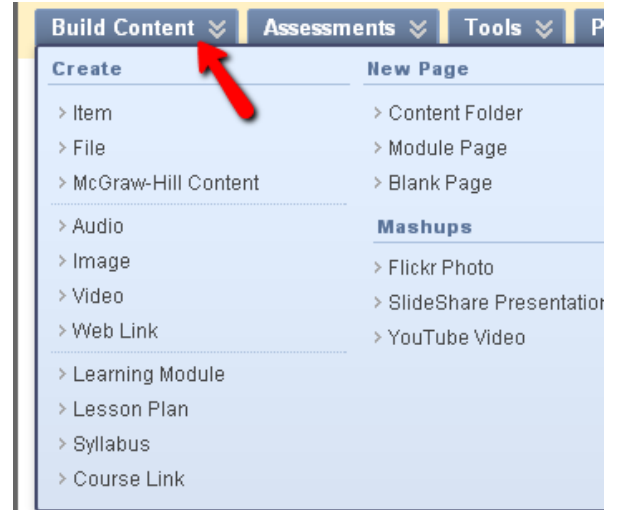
Build Content ≽ Assessments ≽ Tools ≽ P

Create
> Item
> File
> McGraw-Hill Content
> Audio
> Image
> Video
> Web Link
> Learning Module
> Lesson Plan
> Syllabus
> Course Link

New Page
> Content Folder
> Module Page
> Blank Page

Mashups
> Flickr Photo
> SlideShare Presentatior
> YouTube Video